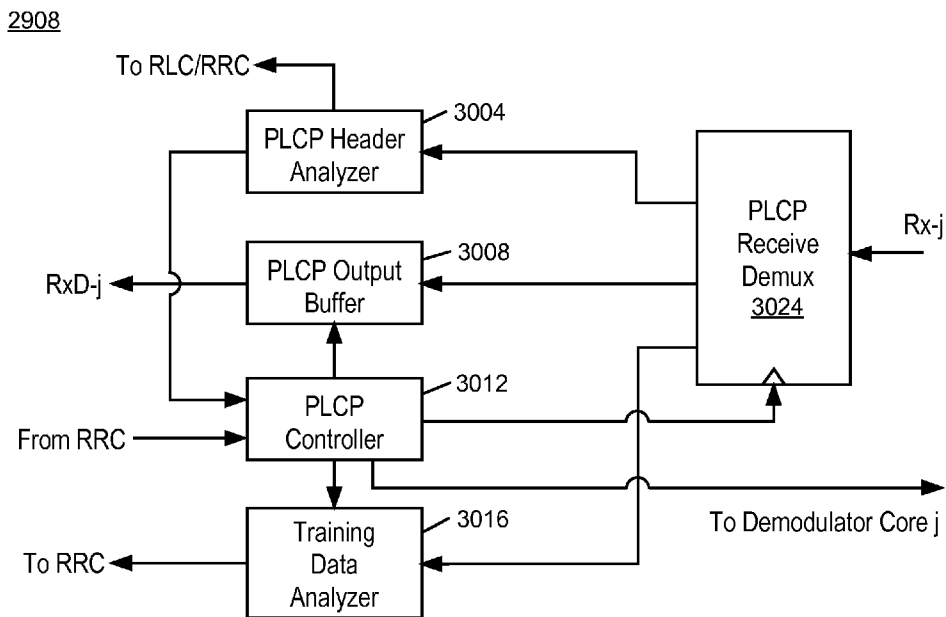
2908

To RLC/RRC

PLCP Header Analyzer

3004

PLCP Receive Demux 3024

Rx-j

RxD-j

PLCP Output Buffer

3008

PLCP Controller

3012

From RRC

To Demodulator Core j

Training Data Analyzer

3016

To RRC